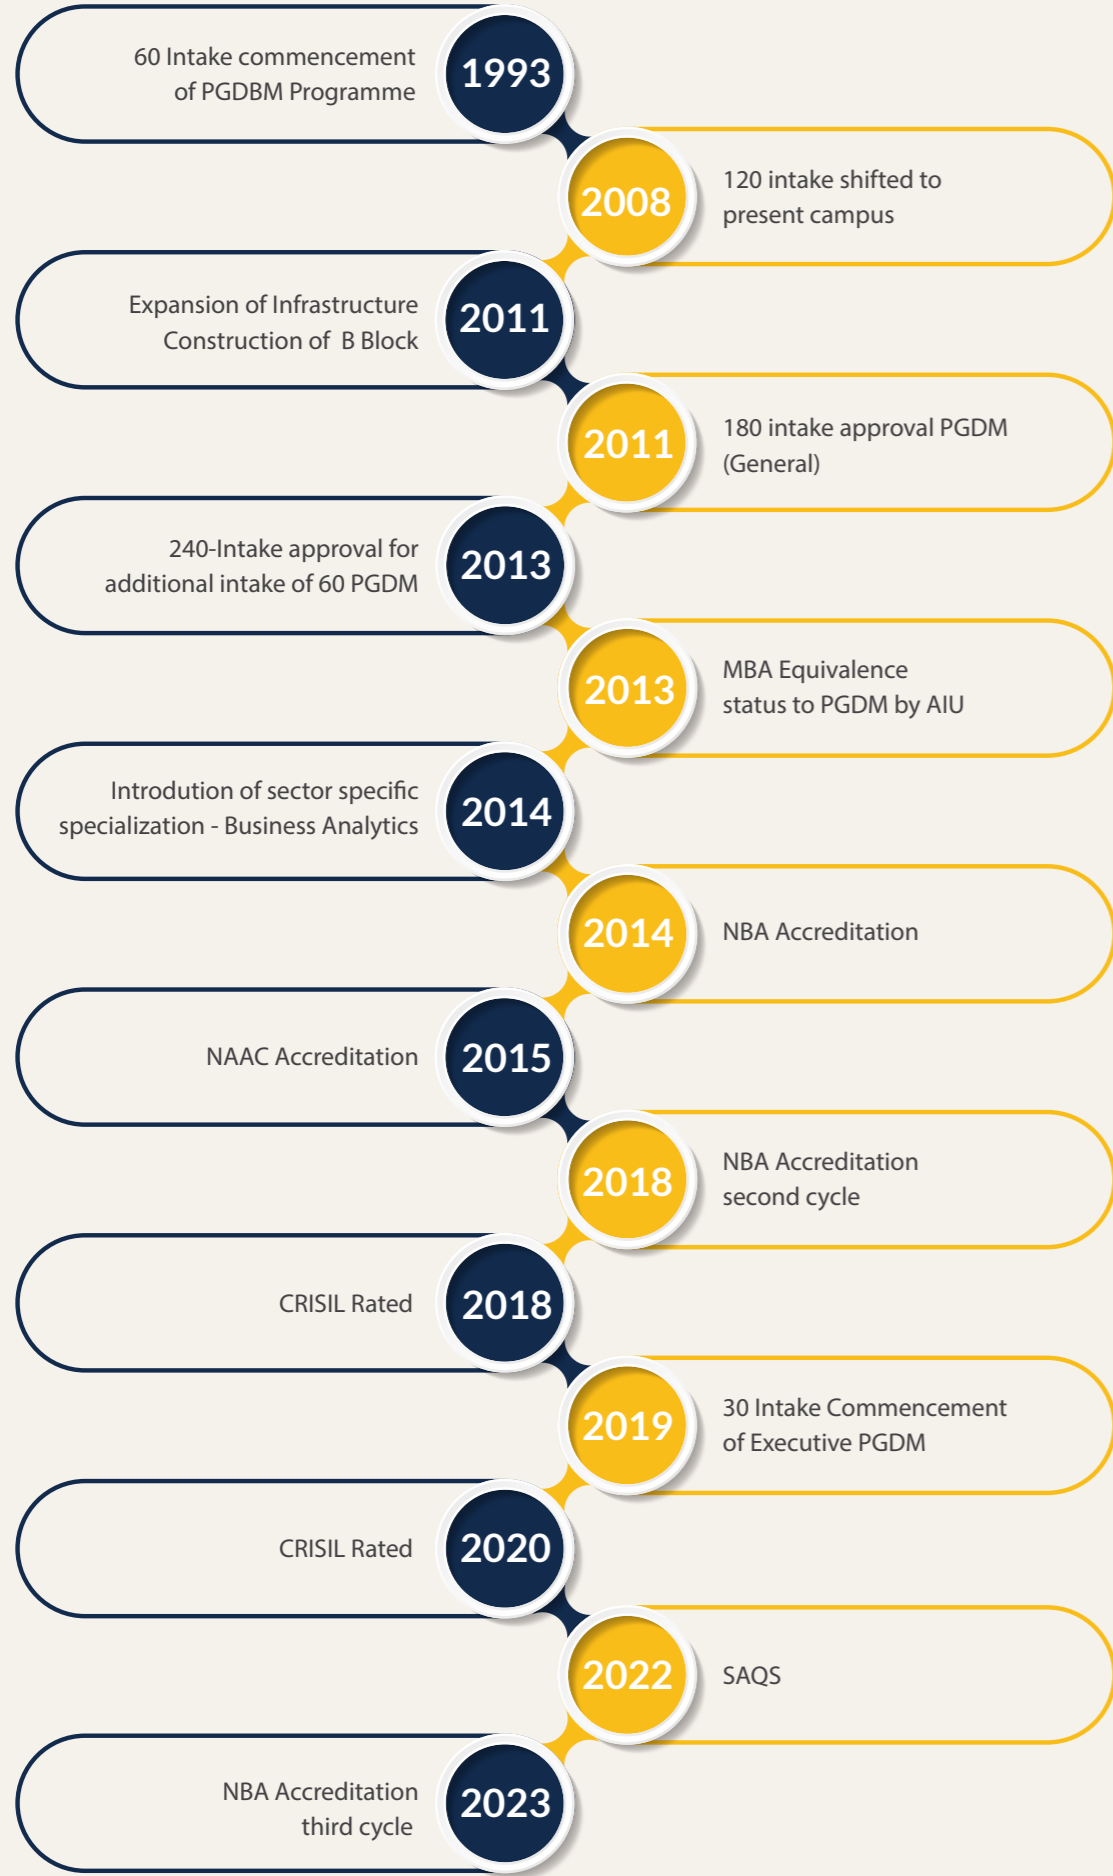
60 Intake commencement of PGDBM Programme
1993

2008
120 intake shifted to present campus

Expansion of Infrastructure Construction of B Block
2011

2011
180 intake approval PGDM (General)

240-Intake approval for additional intake of 60 PGDM
2013

2013
MBA Equivalence status to PGDM by AIU

Introdution of sector specific specialization - Business Analytics
2014

2014
NBA Accreditation

NAAC Accreditation
2015

2018
NBA Accreditation second cycle

CRISIL Rated
2018

2019
30 Intake Commencement of Executive PGDM

CRISIL Rated
2020

2022
SAQS

NBA Accreditation third cycle
2023